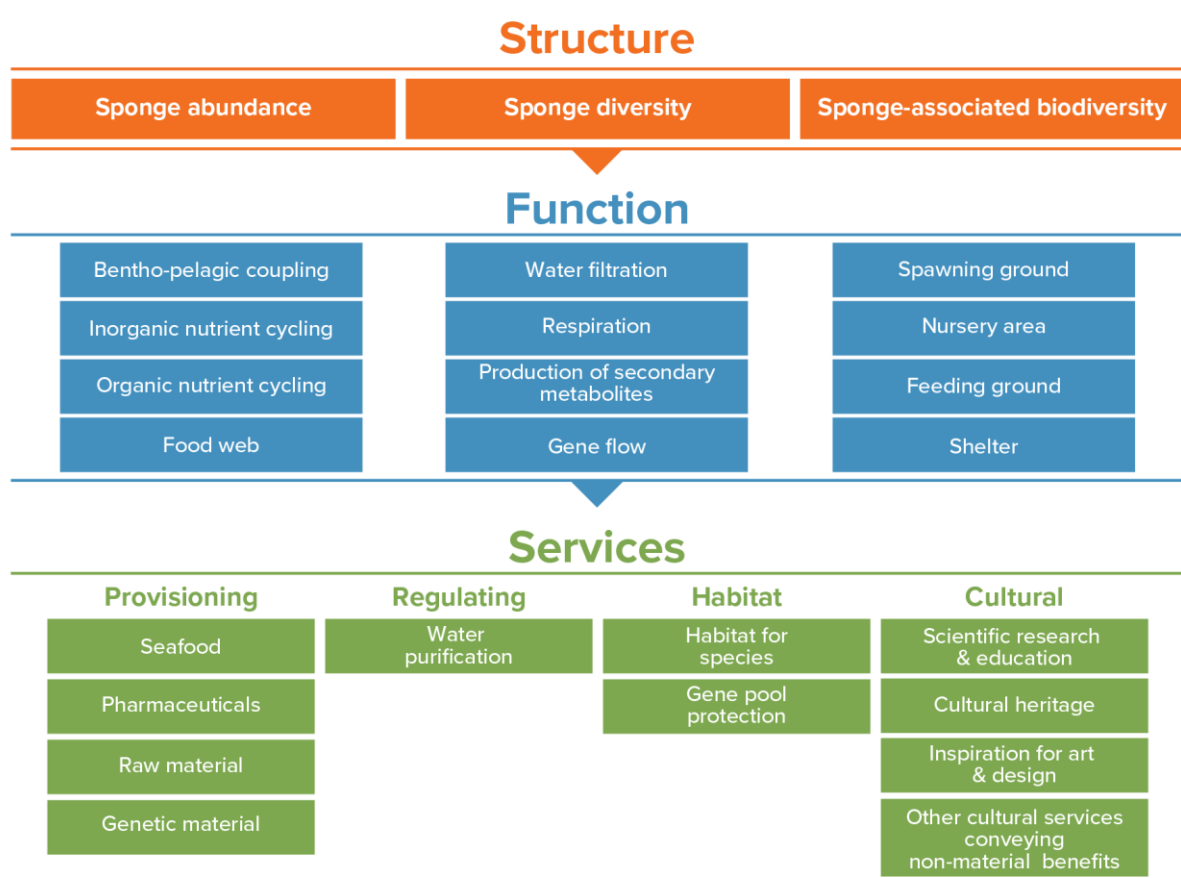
Structure

Sponge abundance

Sponge diversity

Sponge-associated biodiversity

Function

Bentho-pelagic coupling

Inorganic nutrient cycling

Organic nutrient cycling

Food web

Water filtration

Respiration

Production of secondary metabolites

Gene flow

Spawning ground

Nursery area

Feeding ground

Shelter

Services

Provisioning

Seafood

Pharmaceuticals

Raw material

Genetic material

Regulating

Water purification

Habitat

Habitat for species

Gene pool protection

Cultural

Scientific research & education

Cultural heritage

Inspiration for art & design

Other cultural services conveying non-material benefits